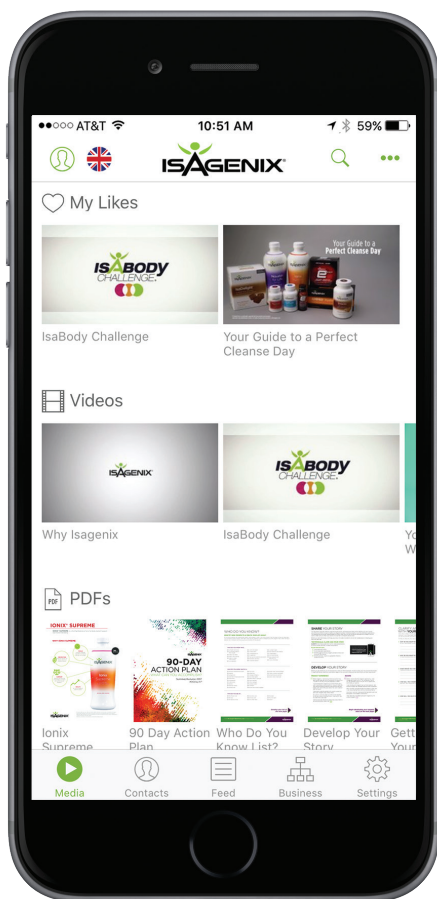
●●○○○ AT&T 10:51 AM 59%

ISAGENIX

My Likes

ISABODY CHALLENGE

Your Guide to a Perfect Cleanse Day

IsaBody Challenge

Your Guide to a Perfect Cleanse Day

Videos

ISAGENIX

ISABODY CHALLENGE

Why Isagenix

IsaBody Challenge

Yo W

PDFs

IONIX SUPREME

90-DAY ACTION PLAN

WHO DO YOU KNOW?

SHARE YOUR STORY

DEVELOP YOUR STORY

Ionix Supreme

90 Day Action Plan

Who Do You Know List?

Develop Your Story

Gett Your

Media

Contacts

Feed

Business

Settings